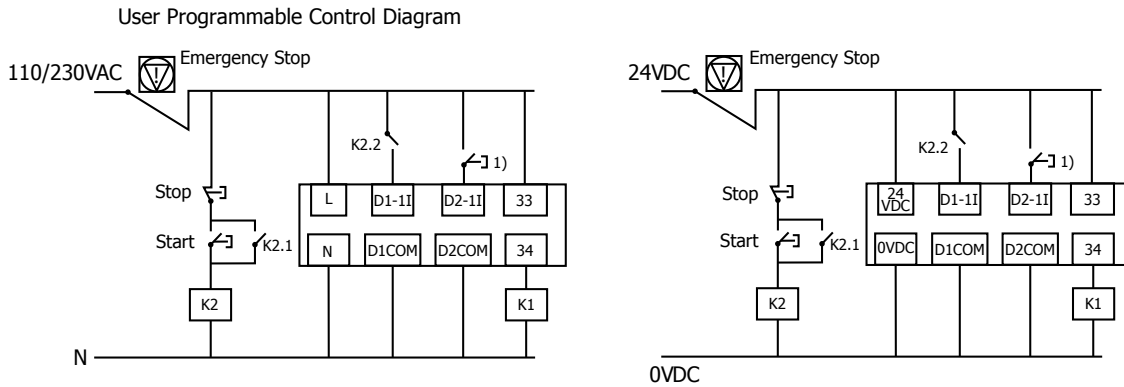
User Programmable Control Diagram

110/230VAC

Emergency Stop

K2.2

1)

Stop

Start

K2.1

L

D1-1I

D2-1I

33

N

D1COM

D2COM

34

K2

K1

N

24VDC

Emergency Stop

K2.2

1)

Stop

Start

K2.1

24 VDC

D1-1I

D2-1I

33

0VDC

D1COM

D2COM

34

K2

K1

0VDC